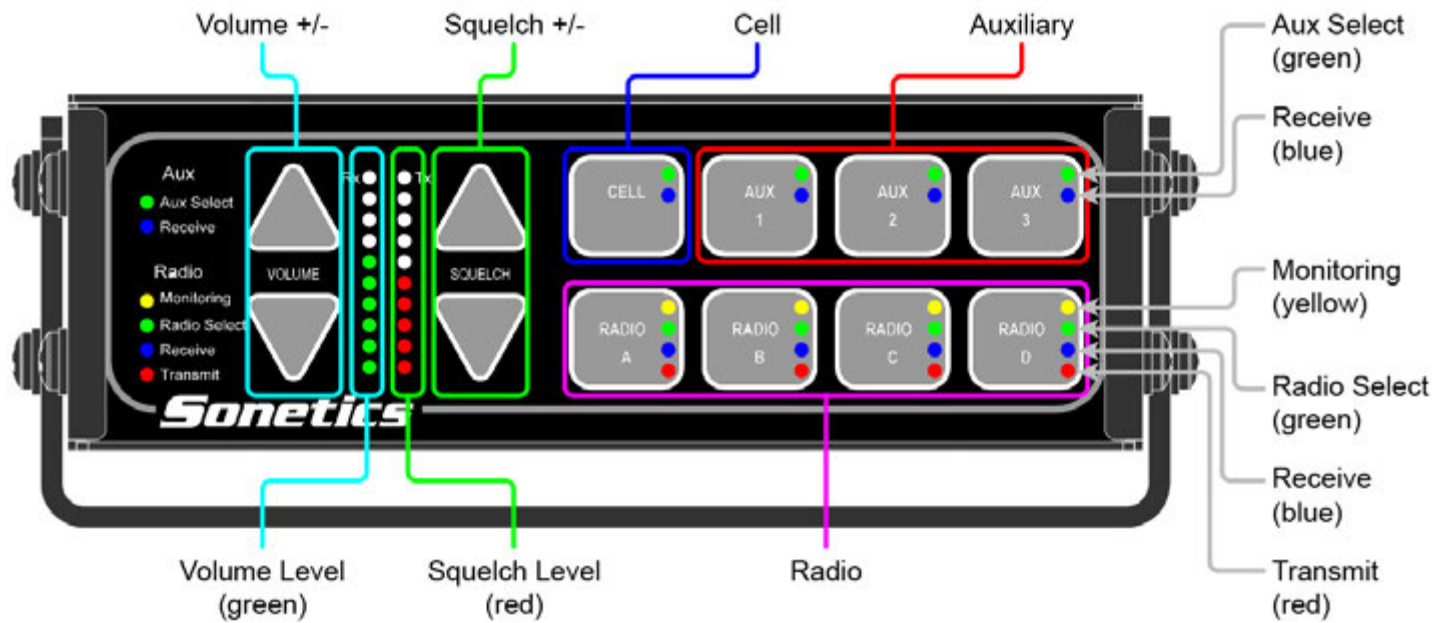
Volume +/-

Squelch +/-

Cell

Auxiliary

Aux Select (green)

Receive (blue)

Aux

Aux Select

Receive

Radio

Monitoring

Radio Select

Receive

Transmit

VOLUME

Rx

Tx

SQUELCH

CELL

AUX 1

AUX 2

AUX 3

RADIO A

RADIO B

RADIO C

RADIO D

Sonetics

Monitoring (yellow)

Radio Select (green)

Receive (blue)

Transmit (red)

Volume Level (green)

Squelch Level (red)

Radio